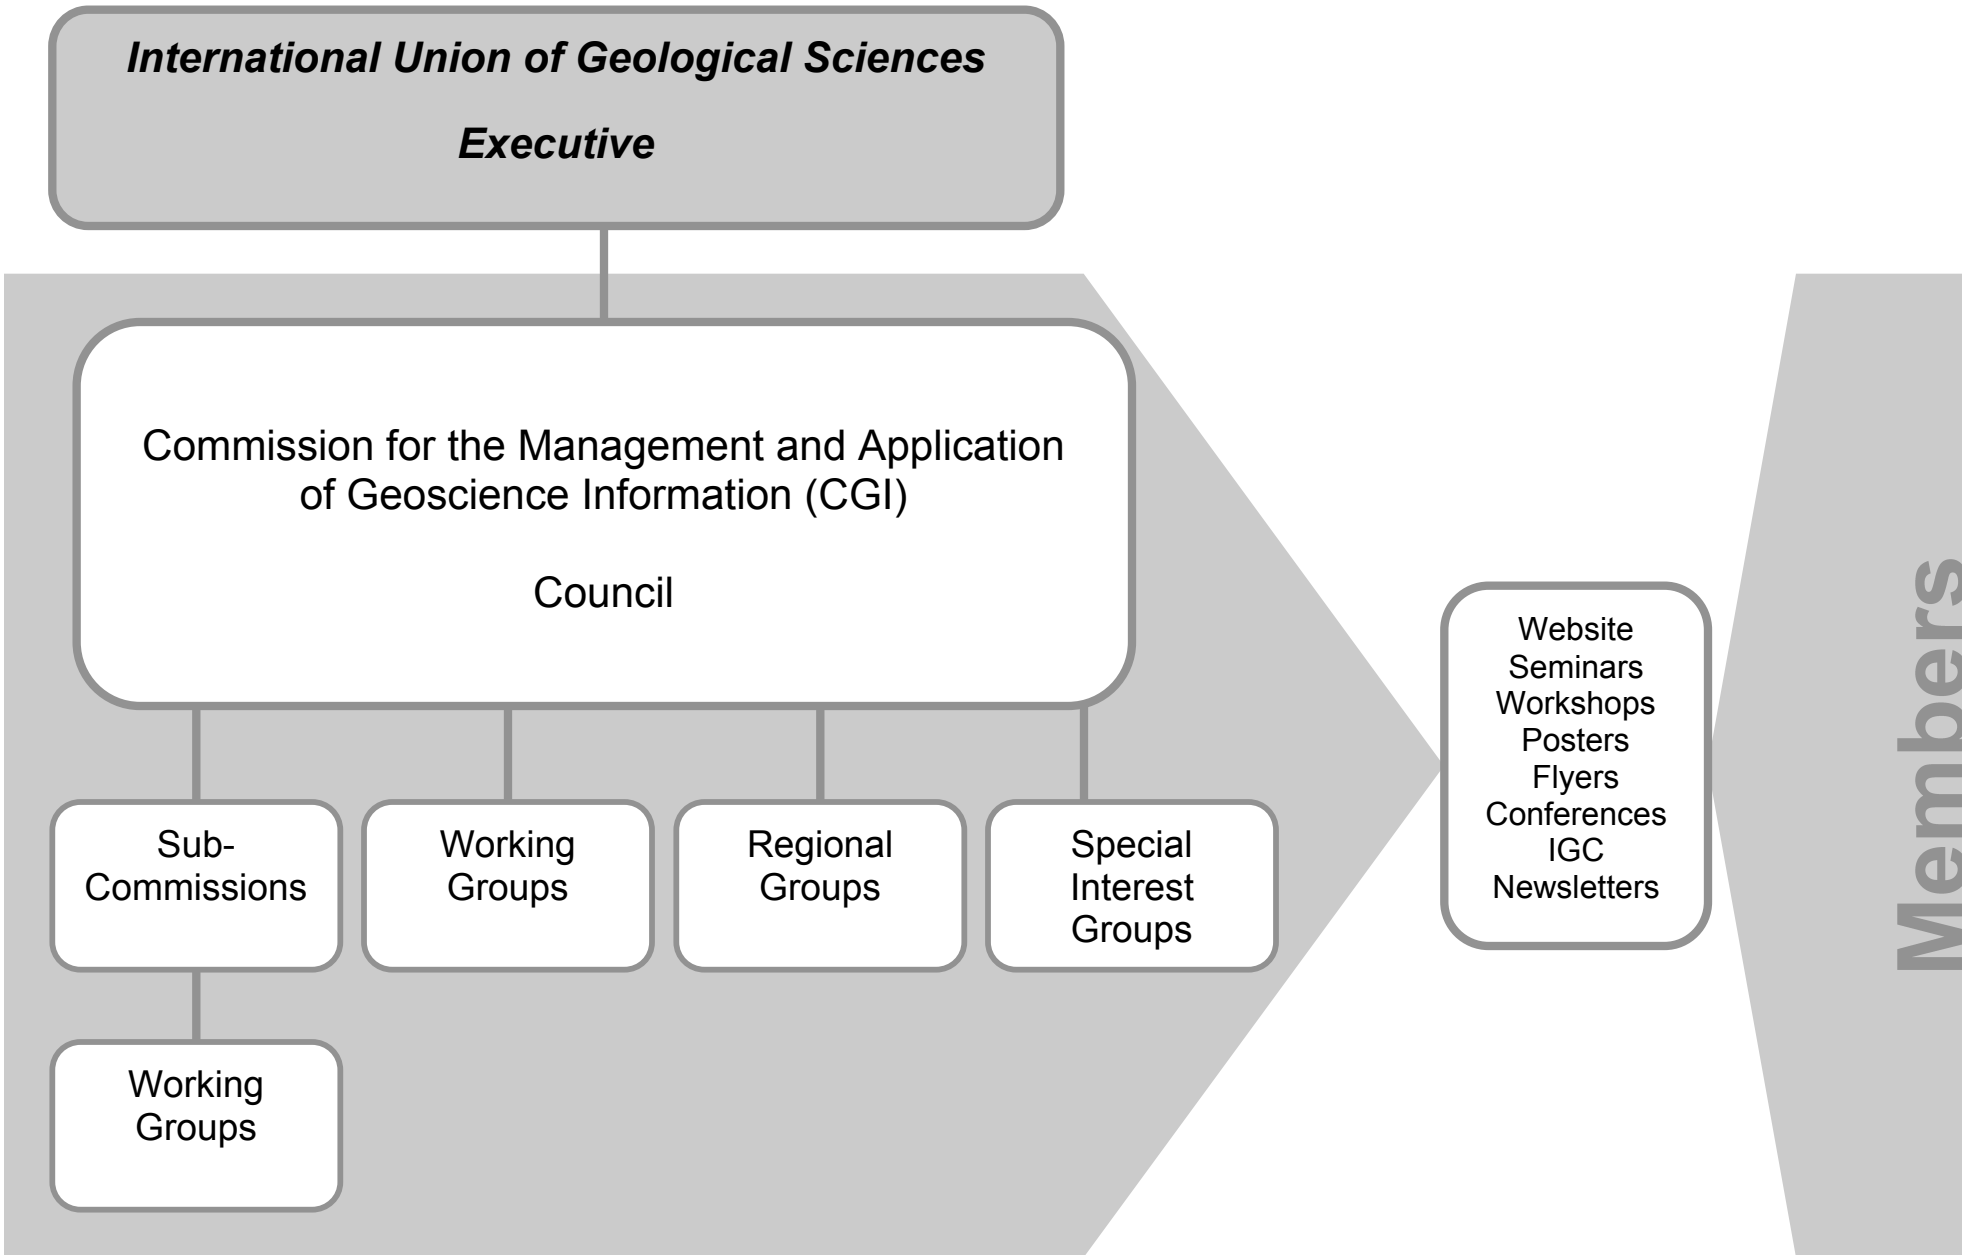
International Union of Geological Sciences

Executive

Commission for the Management and Application of Geoscience Information (CGI)

Council

Sub-Commissions

Working Groups

Regional Groups

Special Interest Groups

Working Groups

Website
Seminars
Workshops
Posters
Flyers
Conferences
IGC
Newsletters

Members